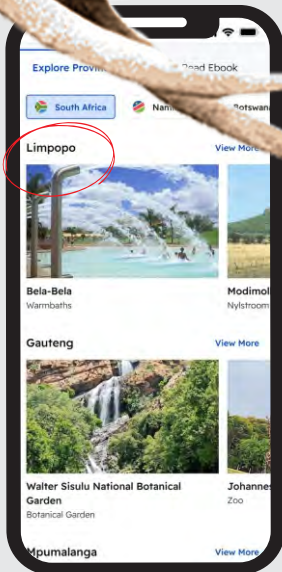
Explore Provi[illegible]

Read Ebook

South Africa

Nam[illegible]

Botswan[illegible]

Limpopo

View More

Bela-Bela
Warmbaths

Modimol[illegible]
Nylstroom

Gauteng

View More

Walter Sisulu National Botanical Garden
Botanical Garden

Johannes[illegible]
Zoo

Mpumalanga

View More